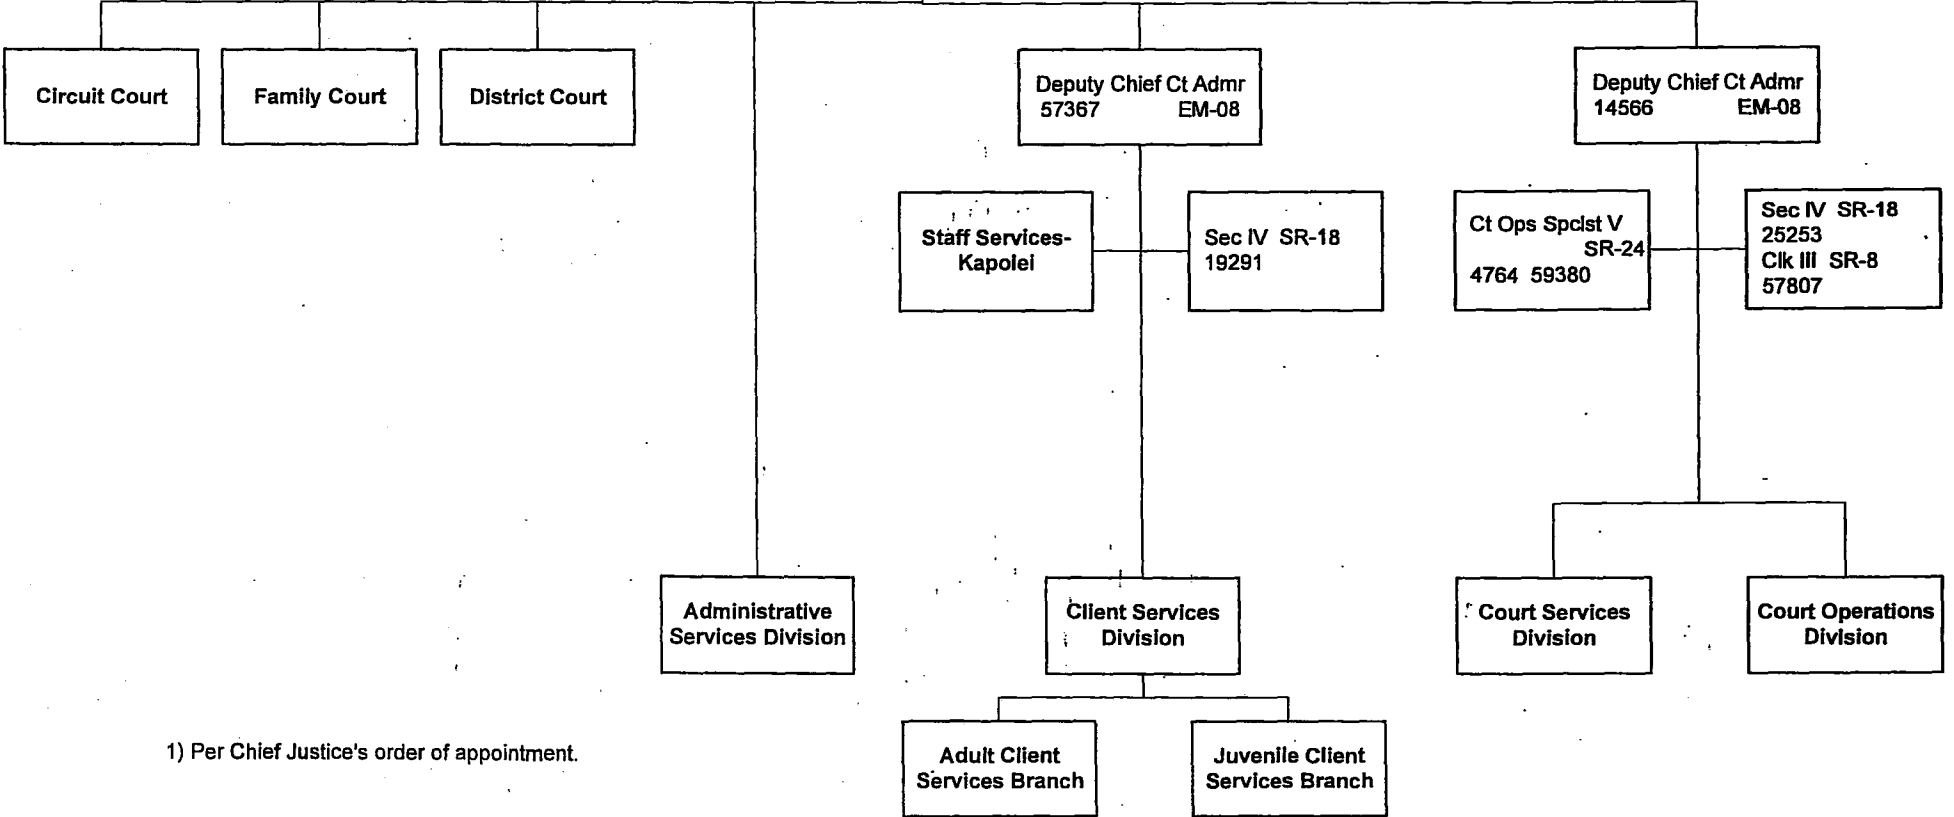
Circuit Court

Family Court

District Court

Deputy Chief Ct Admr
57367 EM-08

Deputy Chief Ct Admr
14566 EM-08

Staff Services-Kapolei

Sec IV SR-18
19291

Ct Ops Spclst V
SR-24
4764 59380

Sec IV SR-18
25253
Clk III SR-8
57807

Administrative Services Division

Client Services Division

Court Services Division

Court Operations Division

Adult Client Services Branch

Juvenile Client Services Branch

1) Per Chief Justice's order of appointment.